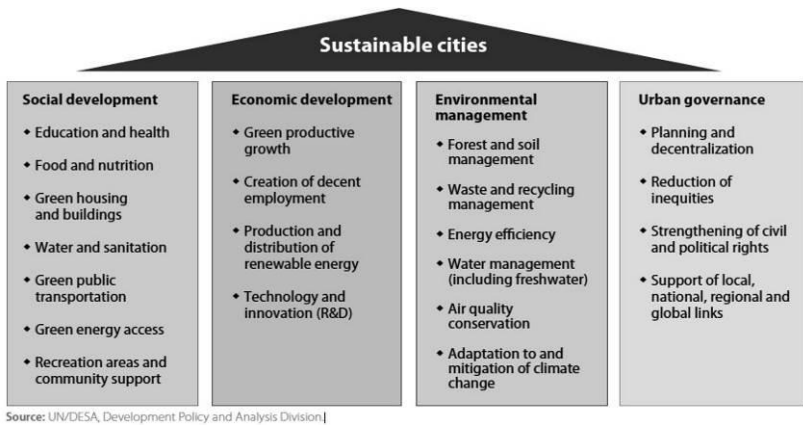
Sustainable cities

Social development
• Education and health
• Food and nutrition
• Green housing and buildings
• Water and sanitation
• Green public transportation
• Green energy access
• Recreation areas and community support

Economic development
• Green productive growth
• Creation of decent employment
• Production and distribution of renewable energy
• Technology and innovation (R&D)

Environmental management
• Forest and soil management
• Waste and recycling management
• Energy efficiency
• Water management (including freshwater)
• Air quality conservation
• Adaptation to and mitigation of climate change

Urban governance
• Planning and decentralization
• Reduction of inequities
• Strengthening of civil and political rights
• Support of local, national, regional and global links

Source: UN/DESA, Development Policy and Analysis Division.